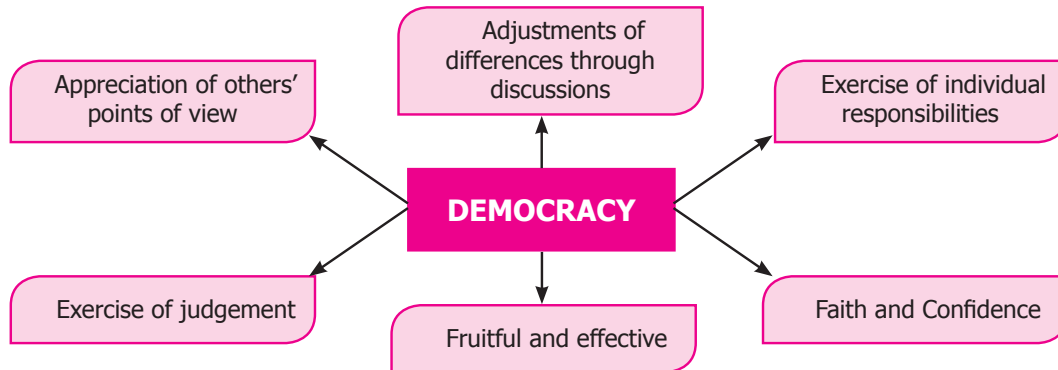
Adjustments of differences through discussions

Appreciation of others' points of view

Exercise of individual responsibilities

DEMOCRACY

Exercise of judgement

Fruitful and effective

Faith and Confidence